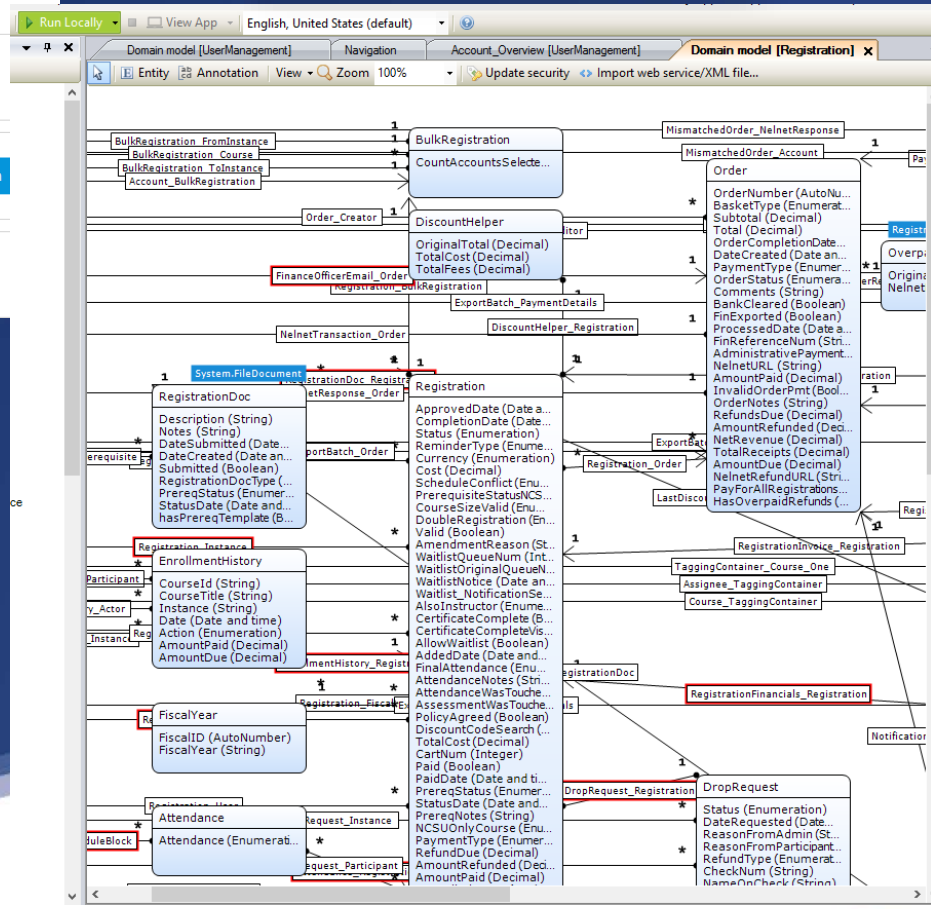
Run Locally ▾ ■ View App ▾ English, United States (default)

Domain model [UserManagement] | Navigation | Account_Overview [UserManagement] | Domain model [Registration] ×

Entity | Annotation | View ▾ | Zoom 100% | Update security | Import web service/XML file...

BulkRegistration_FromInstance
BulkRegistration_Course
BulkRegistration_ToInstance
Account_BulkRegistration

BulkRegistration
CountAccountsSelecte...

MismatchedOrder_NelnetResponse
MismatchedOrder_Account

Order_Creator

DiscountHelper
OriginalTotal (Decimal)
TotalCost (Decimal)
TotalFees (Decimal)

FinanceOfficerEmail_Order
Registration_BulkRegistration
ExportBatch_PaymentDetails
NelnetTransaction_Order
DiscountHelper_Registration

Order
OrderNumber (AutoNu...
BasketType (Enumerat...
Subtotal (Decimal)
Total (Decimal)
OrderCompletionDate...
DateCreated (Date an...
PaymentType (Enumer...
OrderStatus (Enumera...
Comments (String)
BankCleared (Boolean)
FinExported (Boolean)
ProcessedDate (Date a...
FinReferenceNum (Stri...
AdministrativePayment...
NelnetURL (String)
AmountPaid (Decimal)
InvalidOrderPmt (Bool...
OrderNotes (String)
RefundsDue (Decimal)
AmountRefunded (Deci...
NetRevenue (Decimal)
TotalReceipts (Decimal)
AmountDue (Decimal)
NelnetRefundURL (Stri...
PayForAllRegistrations...
HasOverpaidRefunds (...

Overpa
Origina
Nelnet

System.FileDocument
RegistrationDoc_Regist
etResponse_Order

RegistrationDoc
Description (String)
Notes (String)
DateSubmitted (Date...
DateCreated (Date an...
Submitted (Boolean)
RegistrationDocType (...
PrereqStatus (Enumer...
StatusDate (Date and...
hasPrereqTemplate (B...

erequisite
xportBatch_Order
ExportBat
Registration_Order
LastDisco

Registration
ApprovedDate (Date a...
CompletionDate (Date...
Status (Enumeration)
ReminderType (Enume...
Currency (Enumeration)
Cost (Decimal)
ScheduleConflict (Enu...
PrerequisiteStatusNCS...
CourseSizeValid (Enu...
DoubleRegistration (En...
Valid (Boolean)
AmendmentReason (St...
WaitlistQueueNum (Int...
WaitlistOriginalQueueN...
WaitlistNotice (Date an...
Waitlist_NotificationSe...
AlsoInstructor (Enume...
CertificateComplete (B...
CertificateCompleteVis...
AllowWaitlist (Boolean)
AddedDate (Date and...
FinalAttendance (Enu...
AttendanceNotes (Stri...
AttendanceWasTouche...
AssessmentWasTouche...
PolicyAgreed (Boolean)
DiscountCodeSearch (...
TotalCost (Decimal)
CartNum (Integer)
Paid (Boolean)
PaidDate (Date and ti...
PrereqStatus (Enumer...
StatusDate (Date and...
PrereqNotes (String)
NCSUOnlyCourse (Enu...
PaymentType (Enumer...
RefundDue (Decimal)
AmountRefunded (Deci...
AmountPaid (Decimal)

Registration_Instance
Participant
y_Actor
_Instance

EnrollmentHistory
CourseId (String)
CourseTitle (String)
Instance (String)
Date (Date and time)
Action (Enumeration)
AmountPaid (Decimal)
AmountDue (Decimal)

RegistrationInvoice_Registration
TaggingContainer_Course_One
Assignee_TaggingContainer
Course_TaggingContainer
Regi

rollmentHistory_Regist
RegistrationDoc
RegistrationFinancials_Registration
Registration_Fiscal
Notification

FiscalYear
FiscalID (AutoNumber)
FiscalYear (String)

DropRequest_Registration

DropRequest
Status (Enumeration)
DateRequested (Date...
ReasonFromAdmin (St...
ReasonFromParticipant...
RefundType (Enumerat...
CheckNum (String)
NameOnCheck (String)

Registration_User
Attendance
Attendance (Enumerati...
duleBlock
Request_Instance
equest_Participant